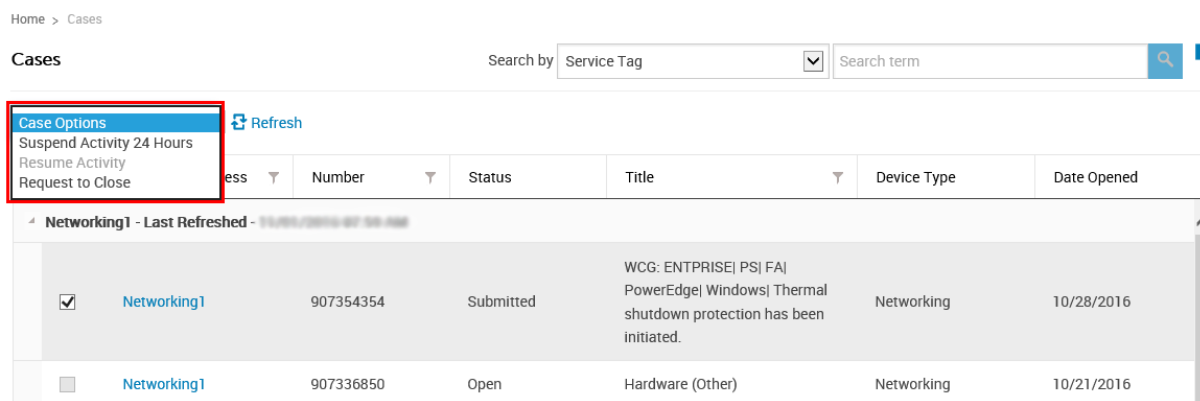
Home > Cases

Cases

Search by Service Tag

Search term

Case Options
Suspend Activity 24 Hours
Resume Activity
Request to Close

Refresh

| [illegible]ess | Number | Status | Title | Device Type | Date Opened |
|---|---|---|---|---|---|
| Networking1 - Last Refreshed - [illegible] | | | | | |
| Networking1 | 907354354 | Submitted | WCG: ENTPRISE\| PS\| FA\| PowerEdge\| Windows\| Thermal shutdown protection has been initiated. | Networking | 10/28/2016 |
| Networking1 | 907336850 | Open | Hardware (Other) | Networking | 10/21/2016 |